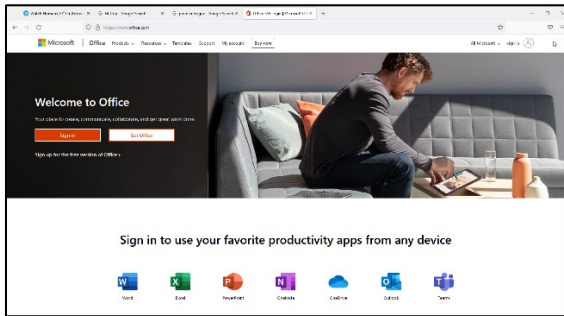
Microsoft | Office Products Resources Templates Support My account Buy now

All Microsoft Sign in

Welcome to Office

Your place to create, communicate, collaborate, and get great work done.

Sign in

Get Office

Sign up for the free version of Office

Sign in to use your favorite productivity apps from any device

Word Excel PowerPoint OneNote OneDrive Outlook Teams